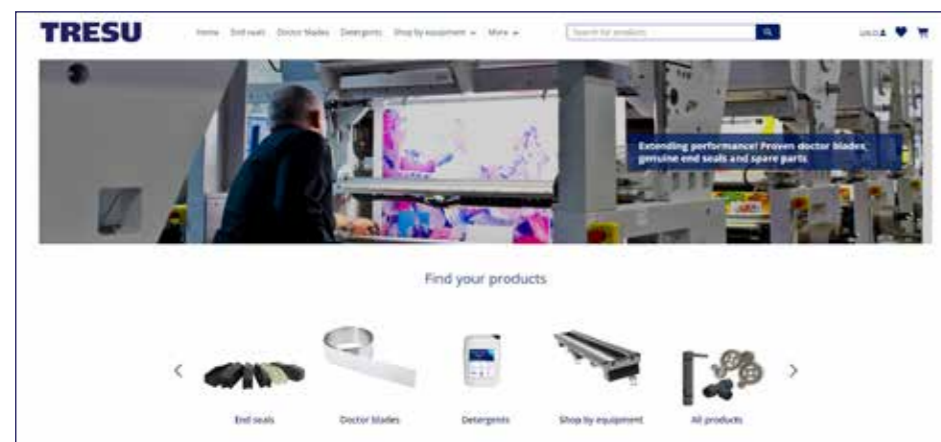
TRESU

Home End seals Doctor blades Detergents Shop by equipment More

Search for products

Log in

Extending performance! Proven doctor blades, genuine end seals and spare parts

Find your products

End seals

Doctor blades

Detergents

Shop by equipment

All products